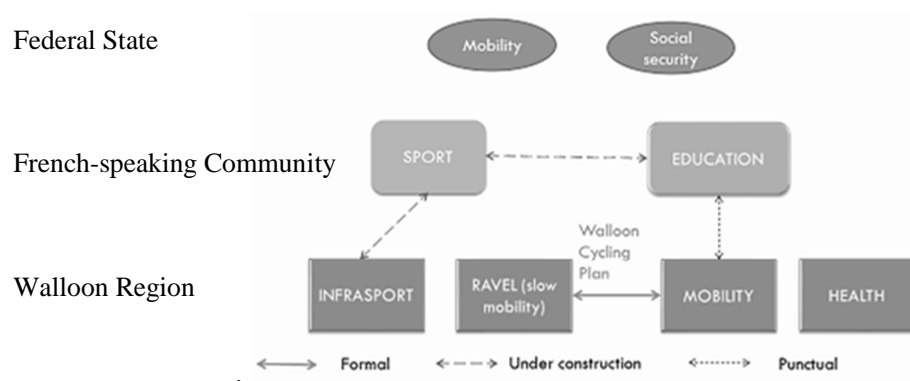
Federal State

Mobility

Social security

French-speaking Community

SPORT

EDUCATION

Walloon Region

Walloon Cycling Plan

INFRASPORT

RAVEL (slow mobility)

MOBILITY

HEALTH

Formal

Under construction

Punctual